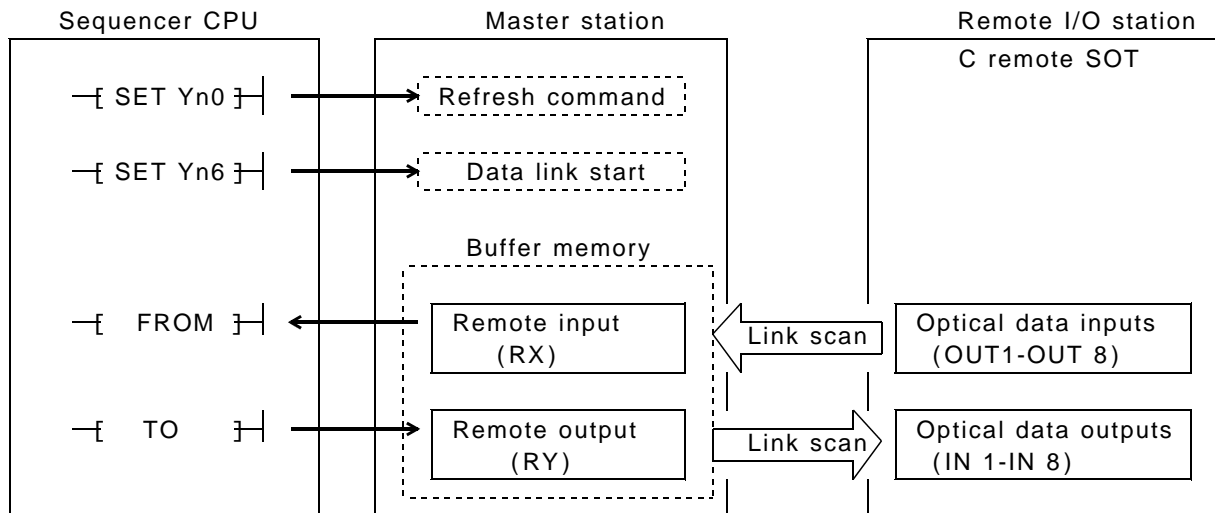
Sequencer CPU

Master station

Remote I/O station

C remote SOT

SET Yn0

Refresh command

SET Yn6

Data link start

Buffer memory

FROM

Remote input (RX)

Link scan

Optical data inputs (OUT1-OUT 8)

TO

Remote output (RY)

Link scan

Optical data outputs (IN 1-IN 8)